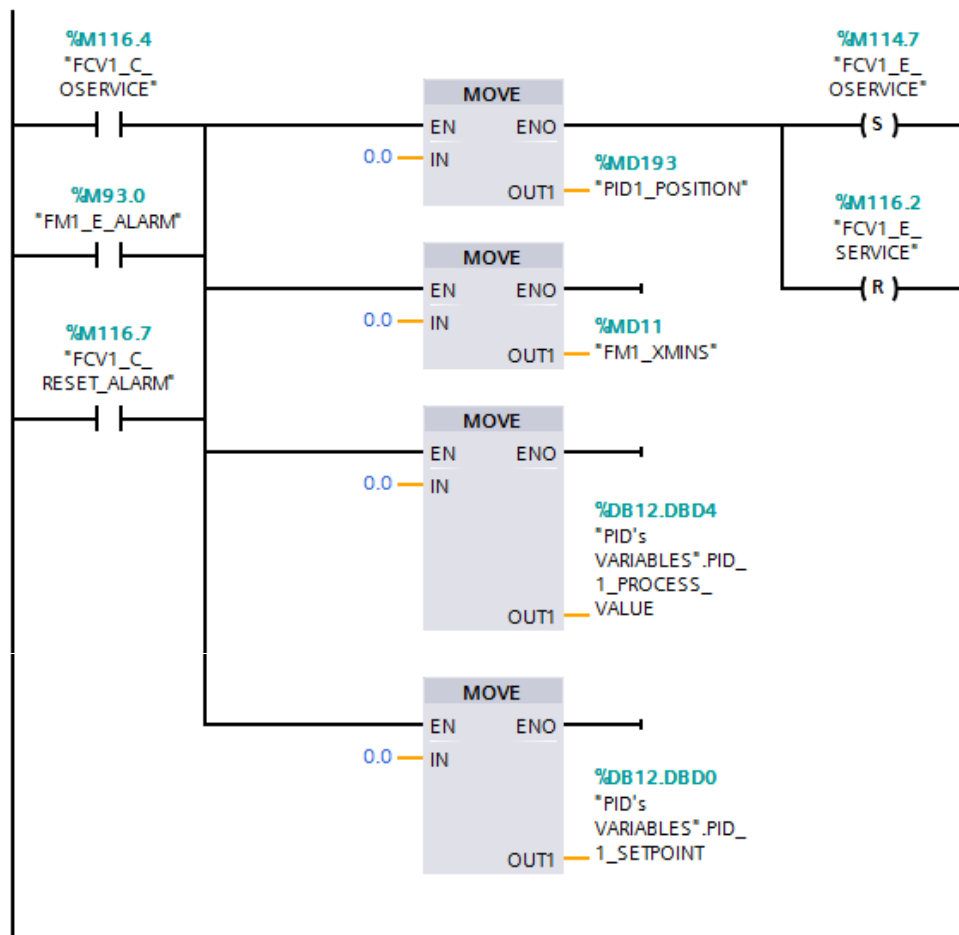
%M116.4
"FCV1_C_
OSERVICE"

%M93.0
"FM1_E_ALARM"

%M116.7
"FCV1_C_
RESET_ALARM"

MOVE
EN
ENO
0.0
IN
OUT1
%MD193
"PID1_POSITION"

%M114.7
"FCV1_E_
OSERVICE"
S

%M116.2
"FCV1_E_
SERVICE"
R

MOVE
EN
ENO
0.0
IN
OUT1
%MD11
"FM1_XMINS"

MOVE
EN
ENO
0.0
IN
OUT1
%DB12.DBD4
"PID's
VARIABLES".PID_
1_PROCESS_
VALUE

MOVE
EN
ENO
0.0
IN
OUT1
%DB12.DBD0
"PID's
VARIABLES".PID_
1_SETPOINT